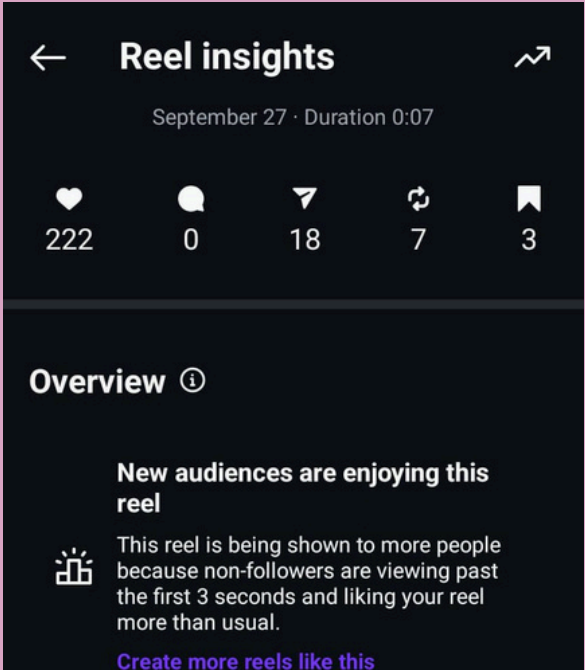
Reel insights

September 27 · Duration 0:07

222 0 18 7 3

Overview

New audiences are enjoying this reel

This reel is being shown to more people because non-followers are viewing past the first 3 seconds and liking your reel more than usual.

Create more reels like this